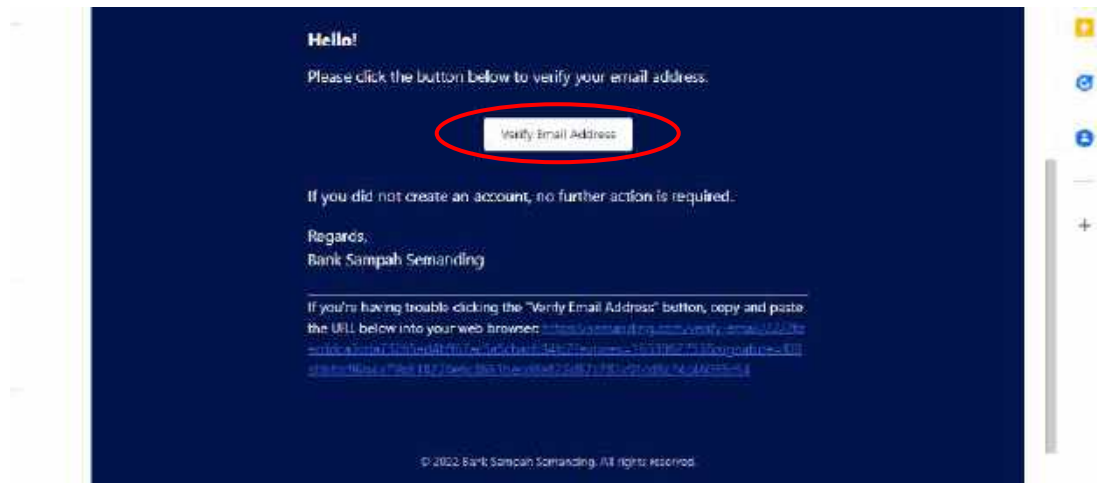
Hello!

Please click the button below to verify your email address.

Verify Email Address

If you did not create an account, no further action is required.

Regards,
Bank Sampah Semanding

If you're having trouble clicking the "Verify Email Address" button, copy and paste the URL below into your web browser: https://semanding.com/verify-email/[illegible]

© 2022 Bank Sampah Semanding. All rights reserved.

+